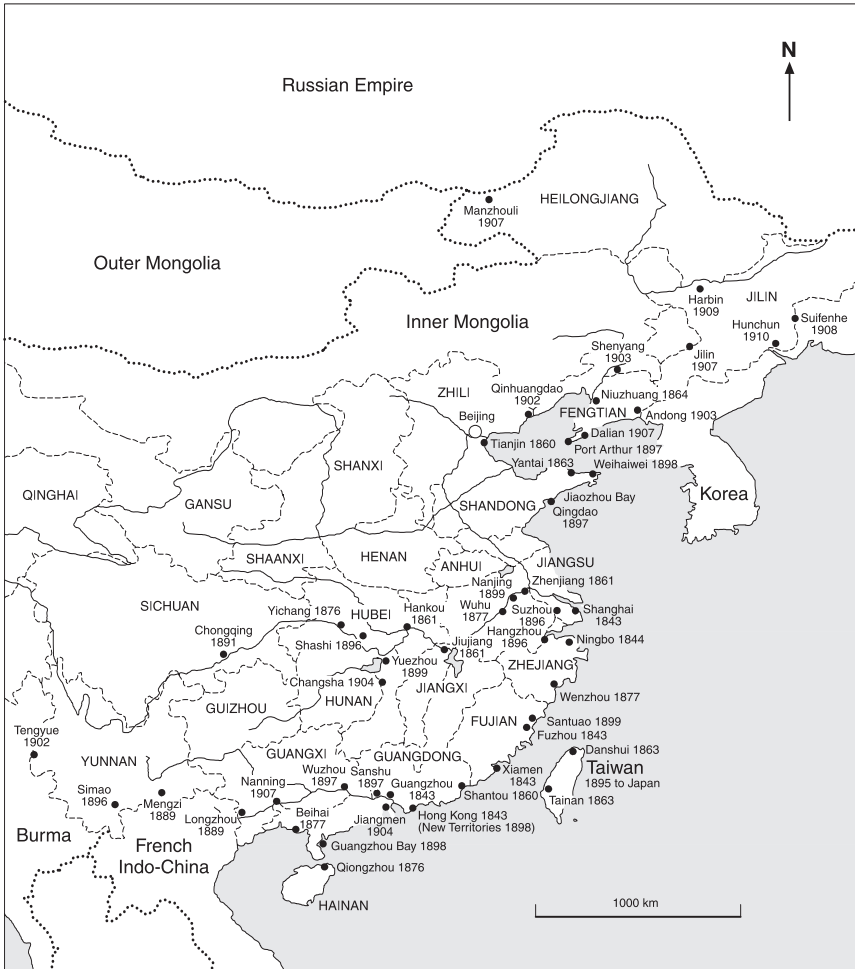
N

Russian Empire

Manzhouli 1907

HEILONGJIANG

Outer Mongolia

Harbin 1909

JILIN

Suifenhe 1908

Hunchun 1910

Inner Mongolia

Shenyang 1903

Jilin 1907

Qinhuangdao 1902

ZHILI

Niuzhuang 1864

Beijing

FENGTIAN

Andong 1903

Tianjin 1860

Dalian 1907

Port Arthur 1897

SHANXI

Yantai 1863

Weihaiwei 1898

QINGHAI

GANSU

Korea

SHANDONG

Jiaozhou Bay

Qingdao 1897

SHAANXI

HENAN

JIANGSU

ANHUI

Nanjing 1899

Zhenjiang 1861

SICHUAN

Wuhu 1877

Suzhou 1896

Shanghai 1843

Yichang 1876

HUBEI

Hankou 1861

Hangzhou 1896

Chongqing 1891

Shashi 1896

Ningbo 1844

Jiujiang 1861

Yuezhou 1899

ZHEJIANG

Changsha 1904

JIANGXI

HUNAN

Wenzhou 1877

GUIZHOU

FUJIAN

Santuao 1899

Tengyue 1902

Fuzhou 1843

YUNNAN

GUANGXI

GUANGDONG

Danshui 1863

Taiwan

1895 to Japan

Nanning 1907

Wuzhou 1897

Sanshu 1897

Xiamen 1843

Simao 1896

Mengzi 1889

Guangzhou 1843

Shantou 1860

Tainan 1863

Longzhou 1889

Beihai 1877

Jiangmen 1904

Hong Kong 1843 (New Territories 1898)

Burma

French Indo-China

Guangzhou Bay 1898

Qiongzhou 1876

HAINAN

1000 km